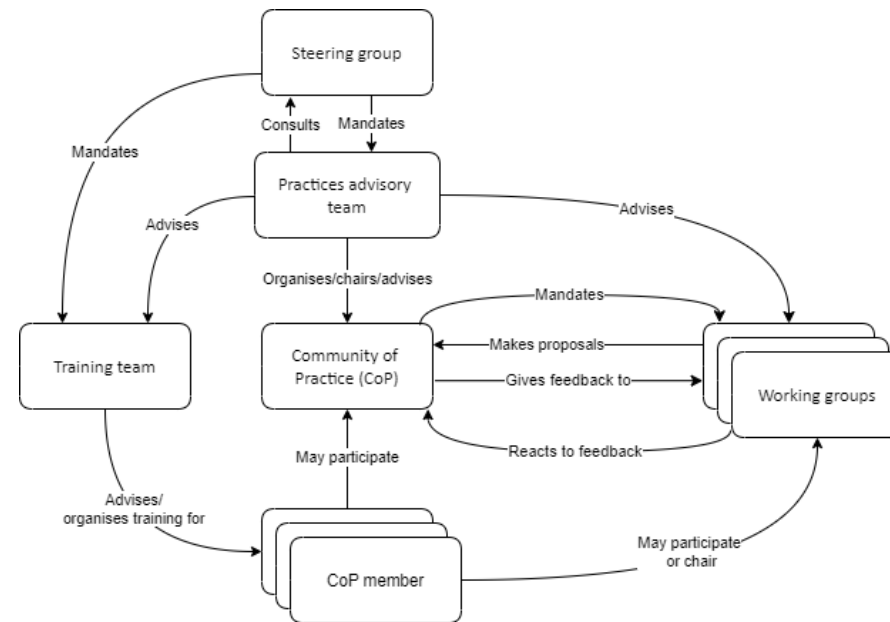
Steering group

Mandates

Consults

Mandates

Practices advisory team

Advises

Advises

Organises/chairs/advises

Mandates

Training team

Community of Practice (CoP)

Makes proposals

Gives feedback to

Working groups

Reacts to feedback

May participate

Advises/ organises training for

CoP member

May participate or chair